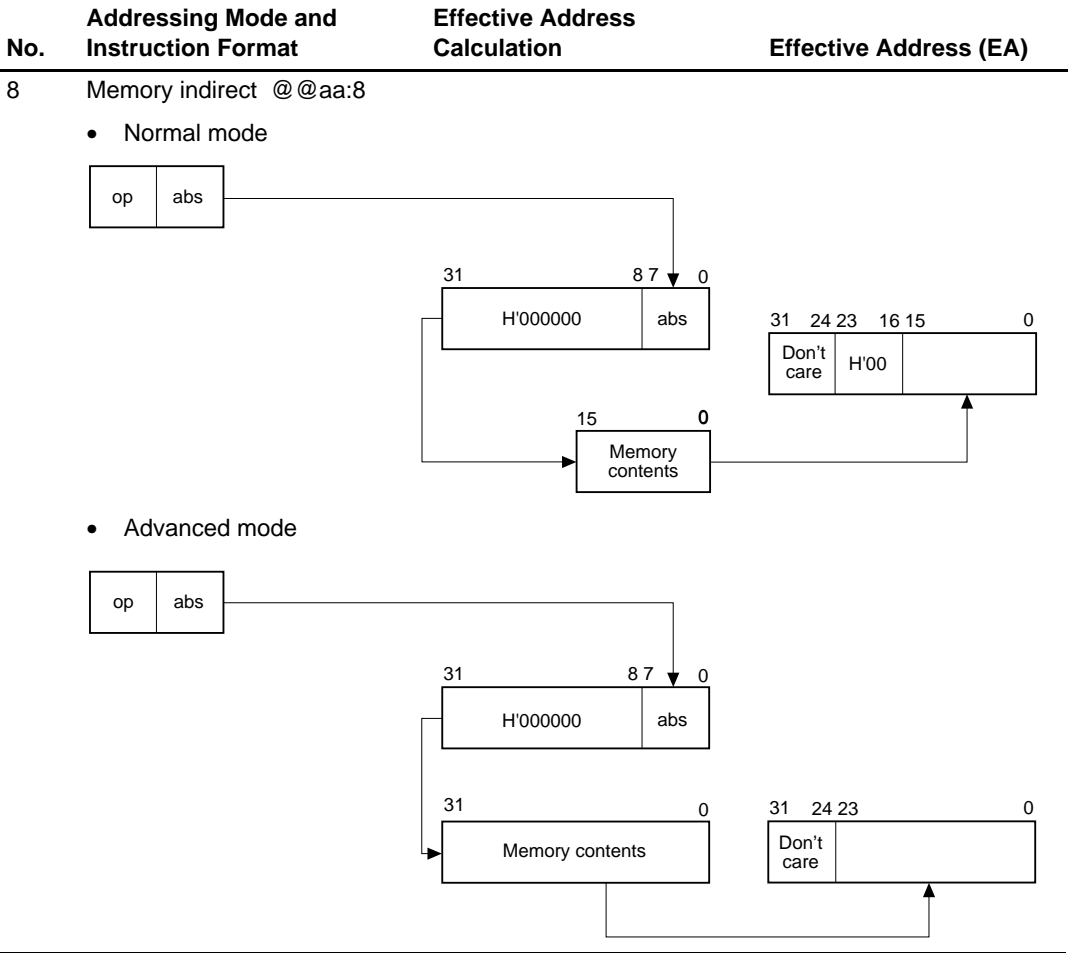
| No. | Addressing Mode and Instruction Format | Effective Address Calculation | Effective Address (EA) |
|---|---|---|---|
| 8 | Memory indirect @@aa:8 | | |

• Normal mode

op | abs

31 8 7 0
H'000000 | abs

31 24 23 16 15 0
Don't care | H'00 |

15 0
Memory contents

• Advanced mode

op | abs

31 8 7 0
H'000000 | abs

31 0
Memory contents

31 24 23 0
Don't care |